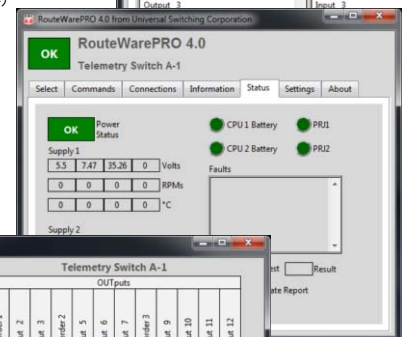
Output 3
Input 3
RouteWarePRO 4.0 from Universal Switching Corporation
OK
RouteWarePRO 4.0
Telemetry Switch A-1
Select
Commands
Connections
Information
Status
Settings
About
OK
Power Status
CPU 1 Battery
PRJ1
CPU 2 Battery
PRJ2
Supply 1
| 5.5 | 7.47 | 35.26 | 0 | Volts |
|---|---|---|---|---|
| 0 | 0 | 0 | 0 | RPMs |
| 0 | 0 | 0 | 0 | °C |
Faults
Supply 2
Telemetry Switch A-1
OUTputs
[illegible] 2
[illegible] 3
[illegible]der 2
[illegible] 6
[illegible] 7
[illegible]der 3
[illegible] 9
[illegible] 10
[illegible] 11
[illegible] 12
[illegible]est
Result
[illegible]ate Report